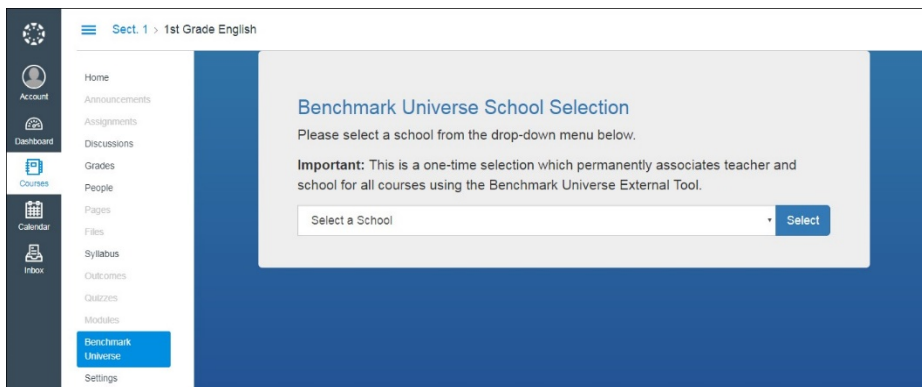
Account
Dashboard
Courses
Calendar
Inbox

Sect. 1 > 1st Grade English

Home
Announcements
Assignments
Discussions
Grades
People
Pages
Files
Syllabus
Outcomes
Quizzes
Modules
Benchmark Universe
Settings

Benchmark Universe School Selection

Please select a school from the drop-down menu below.

**Important:** This is a one-time selection which permanently associates teacher and school for all courses using the Benchmark Universe External Tool.

Select a School

Select